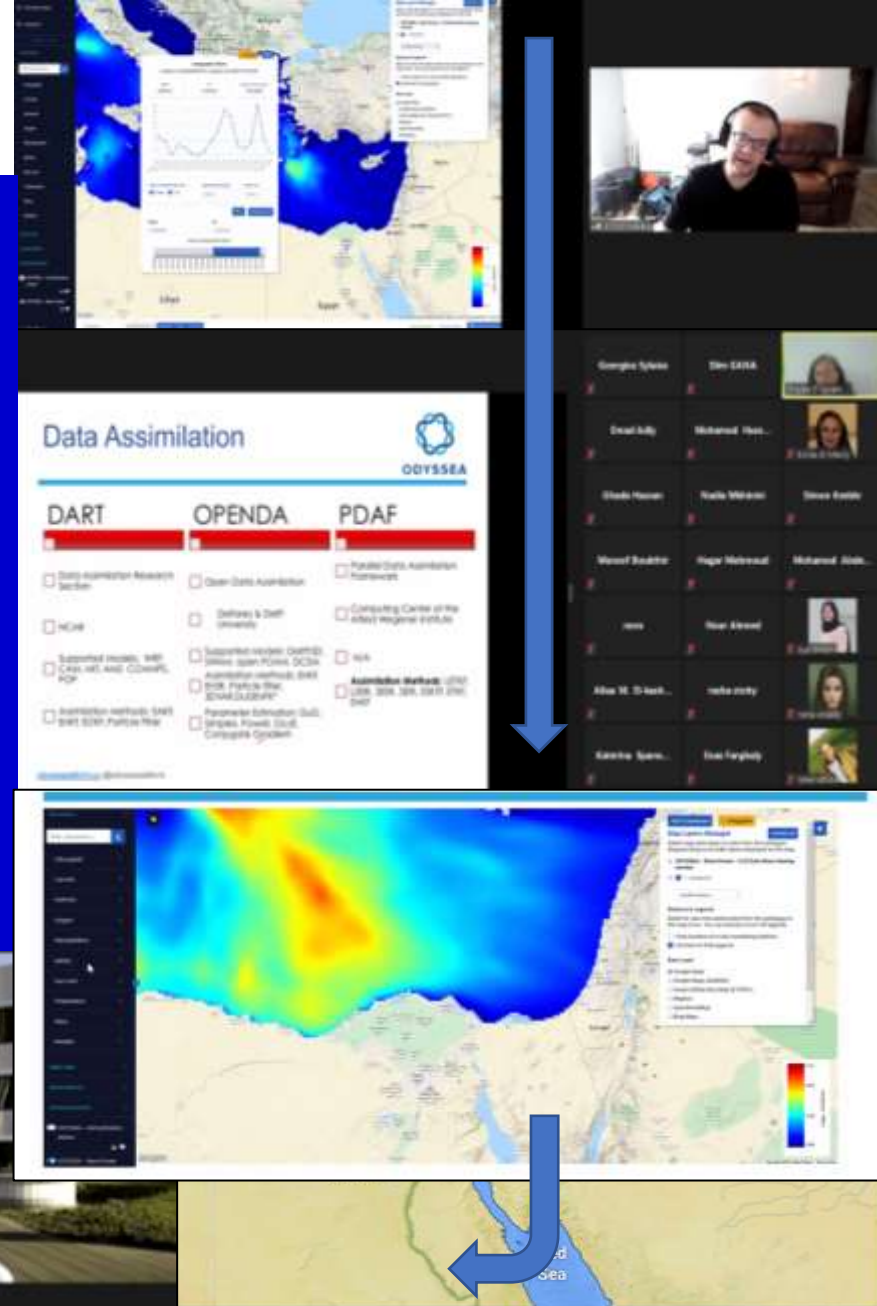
Data Assimilation

ODYSSEA

DART

OPENDA

PDAF

Data Assimilation Research Section

NCAR

Supported models: WRF, CAM, MOM, CICE, POP

Assimilation Methods: EAKF, EnKF, Particle Filter

Open Data Assimilation

Deltares & Delft University

Supported models: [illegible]

Assimilation Methods: EnKF, Particle Filter, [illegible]

Parameter Estimation: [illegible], Simplex, Powell, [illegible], Conjugate Gradient

Parallel Data Assimilation Framework

Computing Center of the Alfred Wegener Institute

N/A

Assimilation Methods: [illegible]

Georgios Sylaios

Elm SAKA

Emad Adly

Mohamed Has...

Ghada Hassan

Nadia Mhiri

Simon Keeble

Manaf Bouktir

Hagar Mahmoud

Mohamed Abde...

Rawa

Noor Ahmed

Alaa M. El-kash...

nadia zicky

Katerina Spano...

Doaa Farghaly

Red Sea